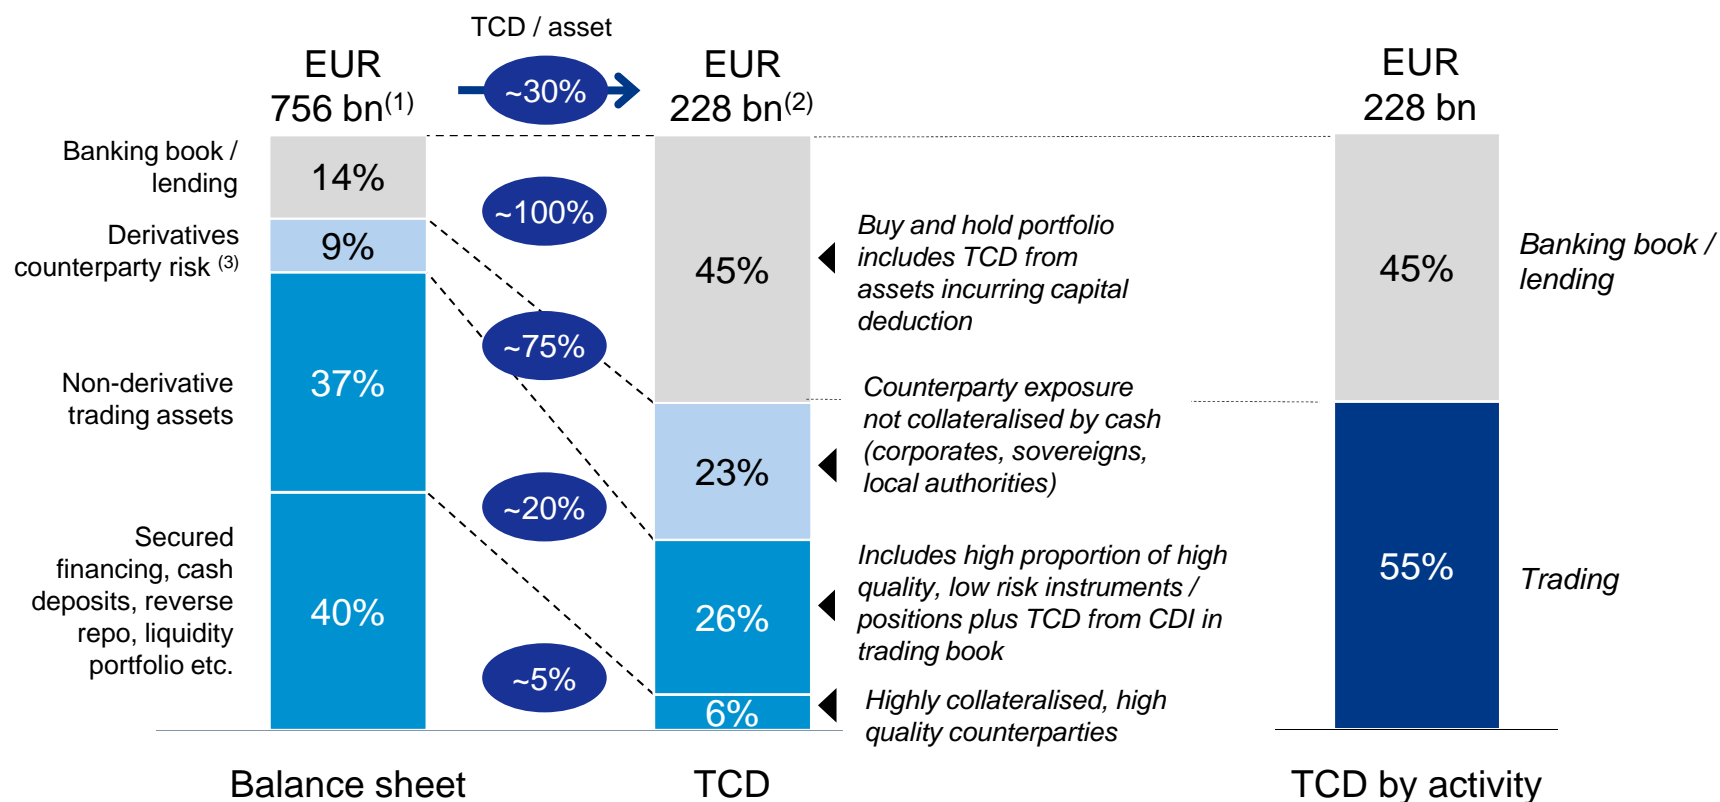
TCD / asset

EUR 756 bn$^{(1)}$

~30%

EUR 228 bn$^{(2)}$

EUR 228 bn

Banking book / lending

14%

Derivatives counterparty risk $^{(3)}$

9%

Non-derivative trading assets

37%

Secured financing, cash deposits, reverse repo, liquidity portfolio etc.

40%

~100%

~75%

~20%

~5%

45%

23%

26%

6%

Buy and hold portfolio includes TCD from assets incurring capital deduction

Counterparty exposure not collateralised by cash (corporates, sovereigns, local authorities)

Includes high proportion of high quality, low risk instruments / positions plus TCD from CDI in trading book

Highly collateralised, high quality counterparties

45%

Banking book / lending

55%

Trading

Balance sheet

TCD

TCD by activity